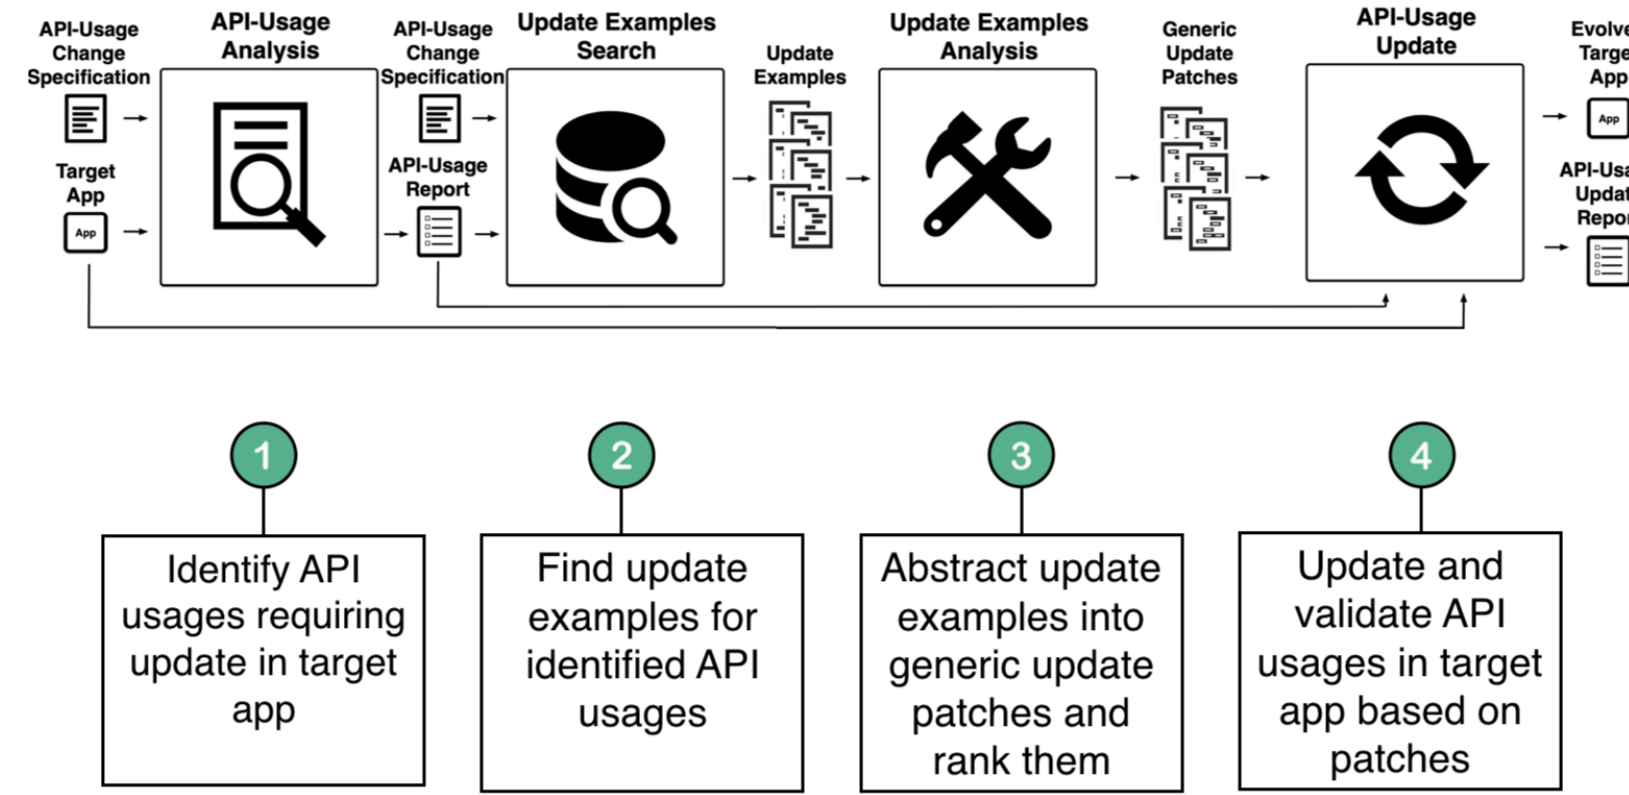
API-Usage Change Specification

Target App

App

API-Usage Analysis

API-Usage Change Specification

API-Usage Report

Update Examples Search

Update Examples

Update Examples Analysis

Generic Update Patches

API-Usage Update

Evolve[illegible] Targe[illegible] App

App

API-Usa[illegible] Updat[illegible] Repor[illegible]

1

Identify API usages requiring update in target app

2

Find update examples for identified API usages

3

Abstract update examples into generic update patches and rank them

4

Update and validate API usages in target app based on patches